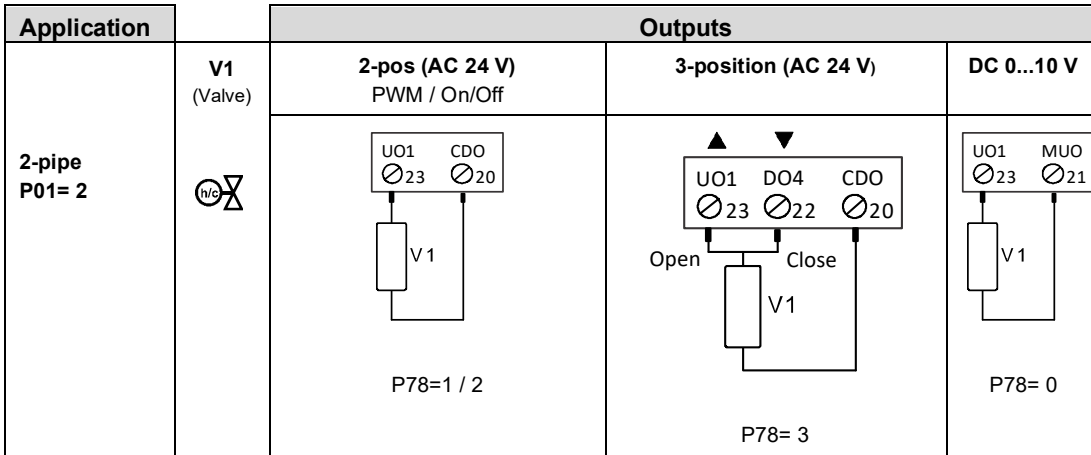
| Application | | Outputs | | |
|---|---|---|---|---|
| | **V1** (Valve) | **2-pos (AC 24 V)** PWM / On/Off | **3-position (AC 24 V)** | **DC 0...10 V** |
| **2-pipe P01= 2** | h/c | UO1 23 CDO 20 V1 P78=1 / 2 | ▲ ▼ UO1 23 DO4 22 CDO 20 Open Close V1 P78= 3 | UO1 23 MUO 21 V1 P78= 0 |